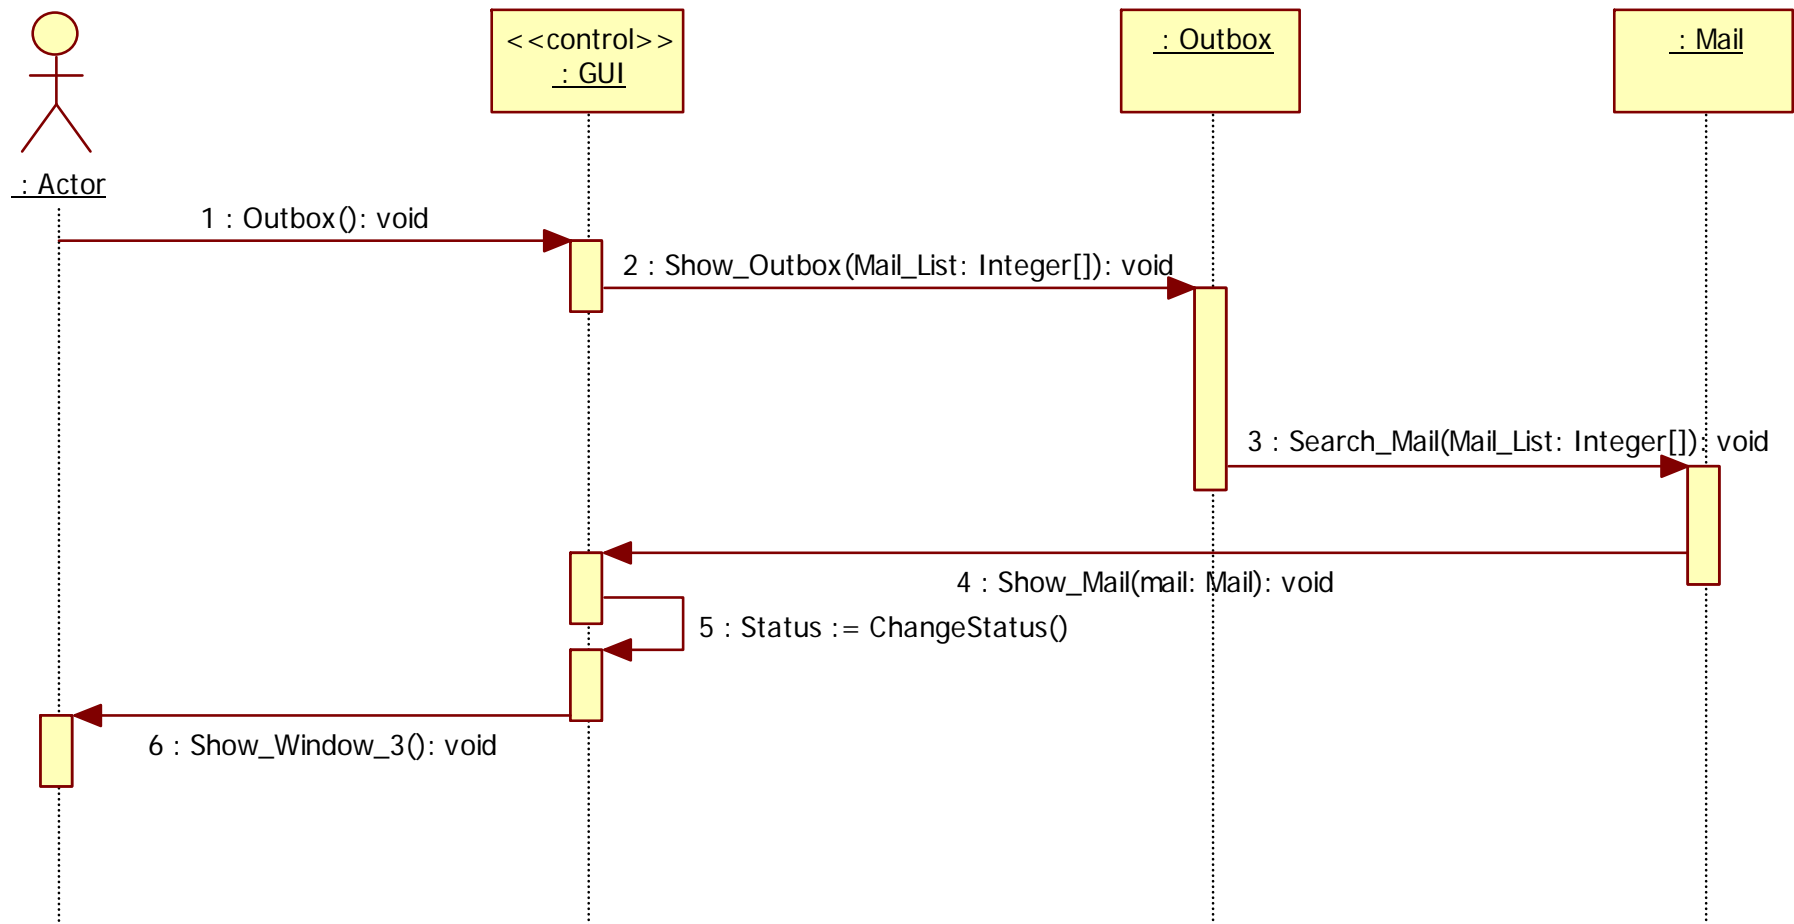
: Actor

<<control>>
: GUI

: Outbox

: Mail

1 : Outbox(): void

2 : Show_Outbox(Mail_List: Integer[]): void

3 : Search_Mail(Mail_List: Integer[]): void

4 : Show_Mail(mail: Mail): void

5 : Status := ChangeStatus()

6 : Show_Window_3(): void